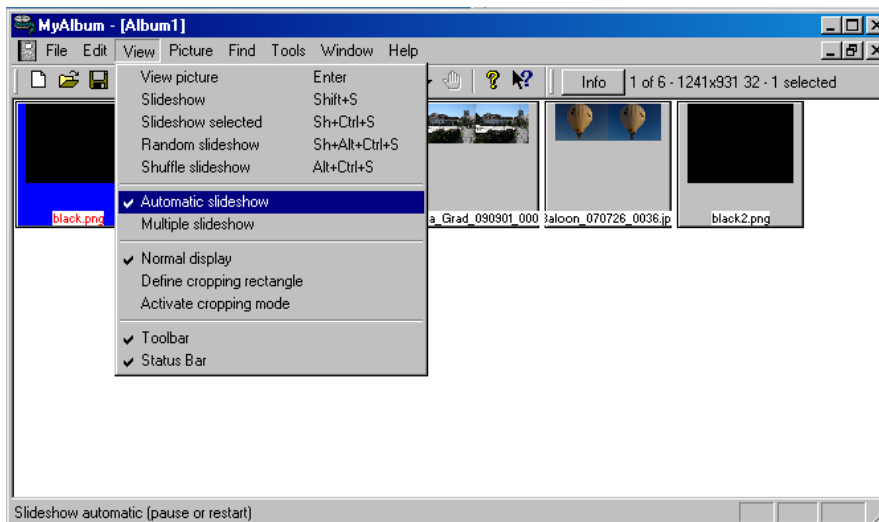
MyAlbum - [Album1]

File Edit View Picture Find Tools Window Help

Info 1 of 6 - 1241x931 32 - 1 selected

| | |
|---|---|
| View picture | Enter |
| Slideshow | Shift+S |
| Slideshow selected | Sh+Ctrl+S |
| Random slideshow | Sh+Alt+Ctrl+S |
| Shuffle slideshow | Alt+Ctrl+S |

✔ Automatic slideshow
Multiple slideshow

✔ Normal display
Define cropping rectangle
Activate cropping mode

✔ Toolbar
✔ Status Bar

black.png
a_Grad_090901_000
3aloon_070726_0036.jp
black2.png

Slideshow automatic (pause or restart)